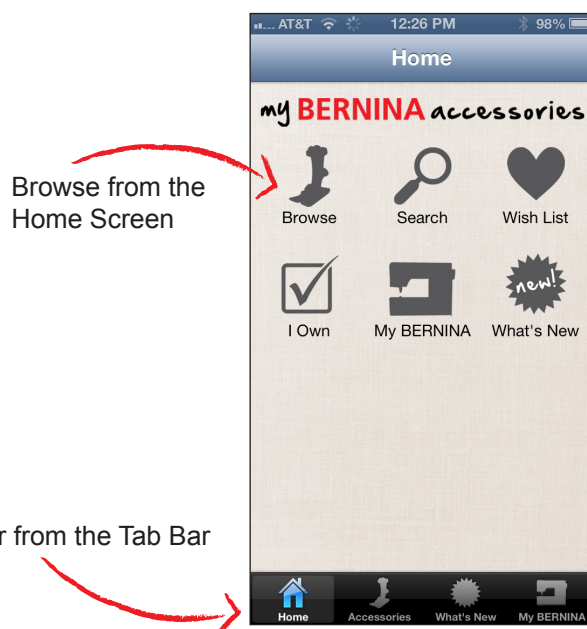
Browse from the Home Screen

r from the Tab Bar

AT&T 12:26 PM 98%

Home

my BERNINA accessories

Browse

Search

Wish List

I Own

My BERNINA

new!

What's New

Home

Accessories

What's New

My BERNINA